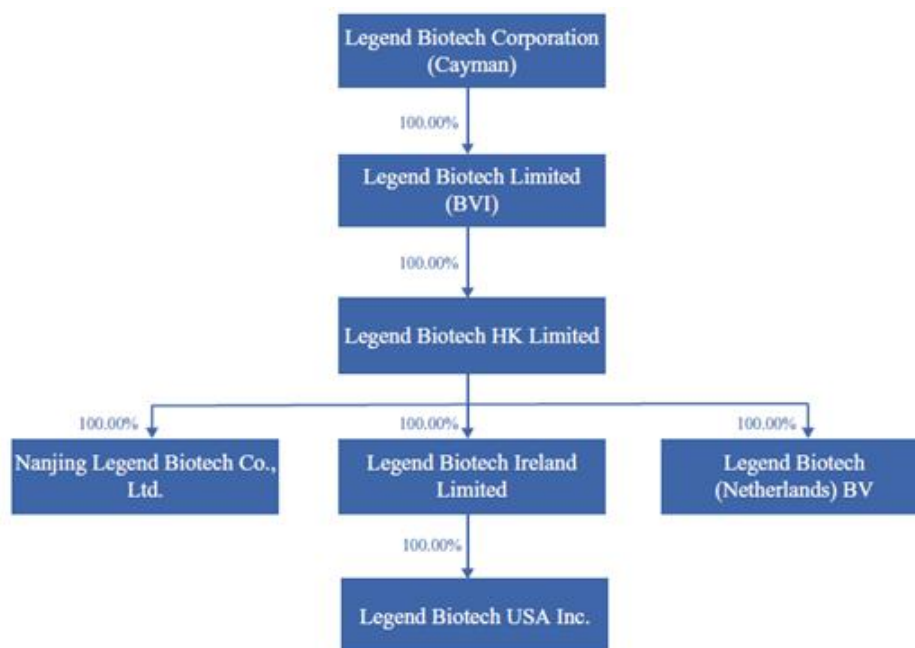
Legend Biotech Corporation (Cayman)

100.00%

Legend Biotech Limited (BVI)

100.00%

Legend Biotech HK Limited

100.00%

100.00%

100.00%

Nanjing Legend Biotech Co., Ltd.

Legend Biotech Ireland Limited

Legend Biotech (Netherlands) BV

100.00%

Legend Biotech USA Inc.